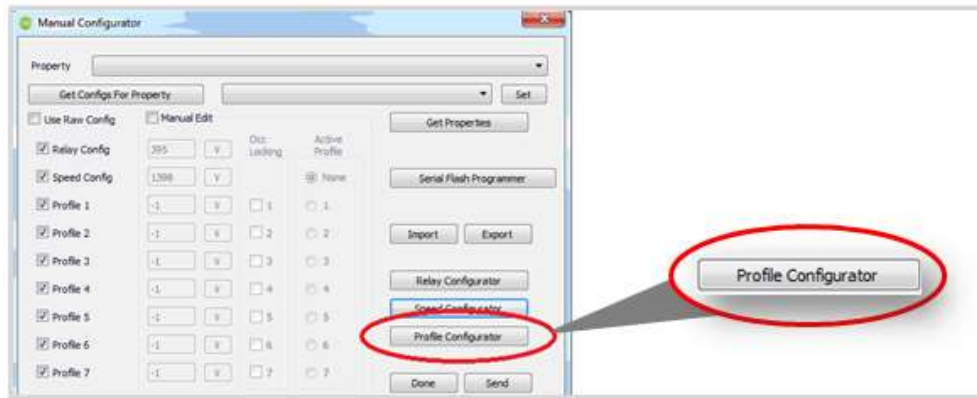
Manual Configurator

Property

Get Configs For Property

Set

Use Raw Config

Manual Edit

Occ Locking

Active Profile

Get Properties

Relay Config

395

V

Speed Config

1398

V

None

Serial Flash Programmer

Profile 1

-1

V

1

1

Profile 2

-1

V

2

2

Import

Export

Profile 3

-1

V

3

3

Profile 4

-1

V

4

4

Relay Configurator

Profile 5

-1

V

5

5

Speed Configurator

Profile 6

-1

V

6

6

Profile Configurator

Profile 7

-1

V

7

7

Done

Send

Profile Configurator